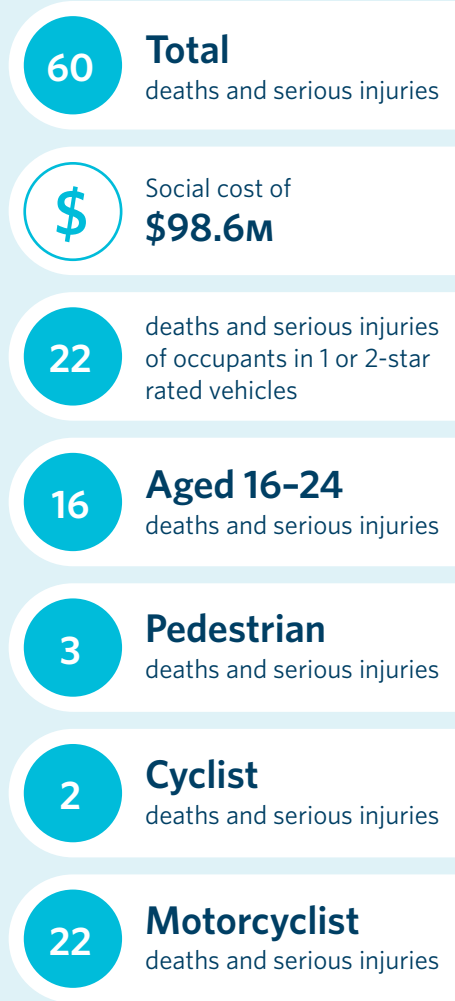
60
Total
deaths and serious injuries

$
Social cost of
$98.6M

22
deaths and serious injuries of occupants in 1 or 2-star rated vehicles

16
Aged 16–24
deaths and serious injuries

3
Pedestrian
deaths and serious injuries

2
Cyclist
deaths and serious injuries

22
Motorcyclist
deaths and serious injuries